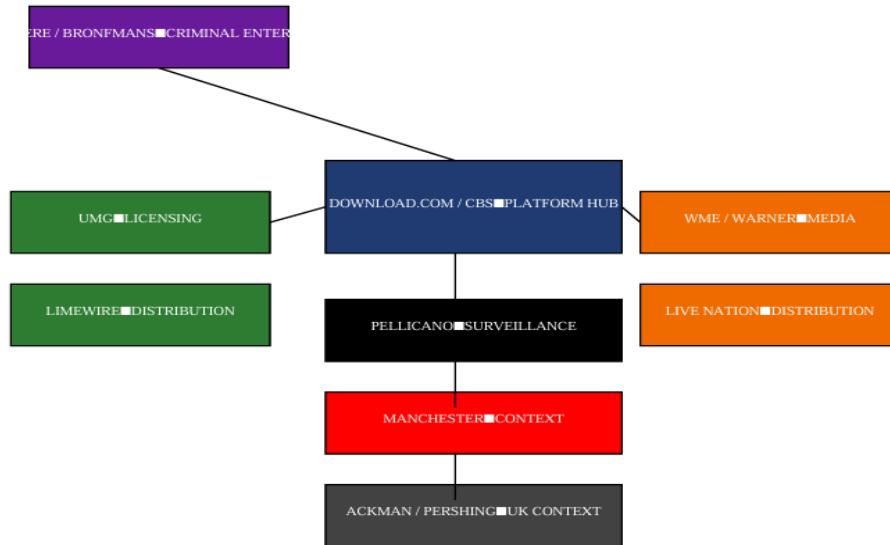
ERE / BRONFMANS■CRIMINAL ENTER

DOWNLOAD.COM / CBS■PLATFORM HUB

UMG■LICENSING

WME / WARNER■MEDIA

LIMEWIRE■DISTRIBUTION

PELLICANO■SURVEILLANCE

LIVE NATION■DISTRIBUTION

MANCHESTER■CONTEXT

ACKMAN / PERSHING■UK CONTEXT